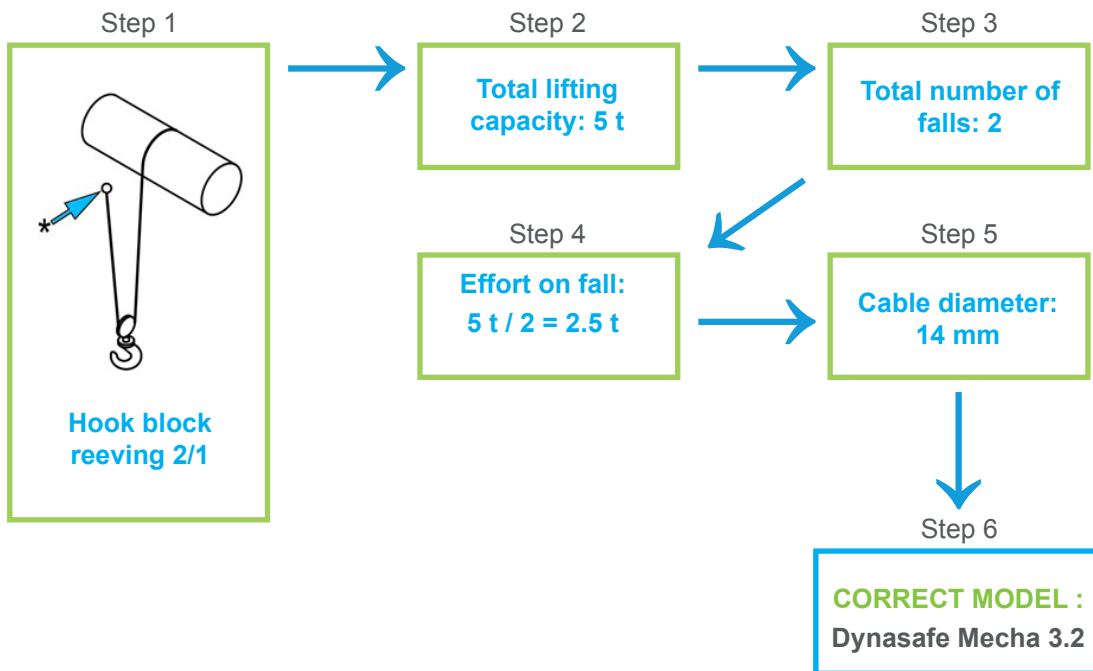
Step 1

*

Hook block reeving 2/1

Step 2

Total lifting capacity: 5 t

Step 3

Total number of falls: 2

Step 4

Effort on fall: 5 t / 2 = 2.5 t

Step 5

Cable diameter: 14 mm

Step 6

CORRECT MODEL :

Dynasafe Mecha 3.2